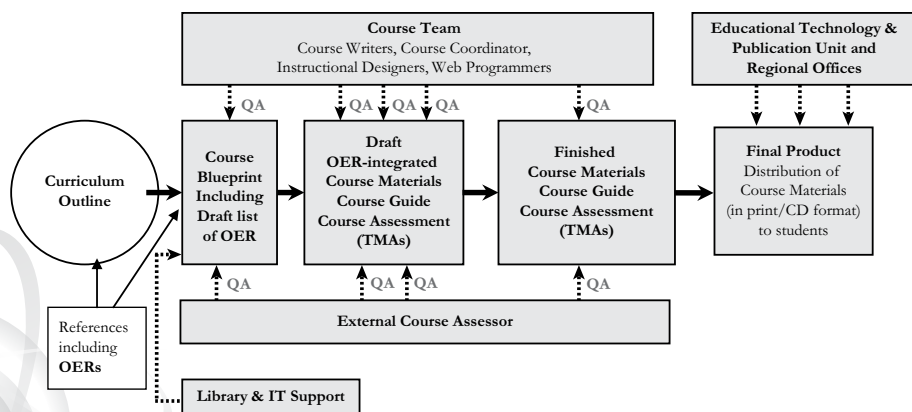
Course Team
Course Writers, Course Coordinator, Instructional Designers, Web Programmers

Educational Technology & Publication Unit and Regional Offices

QA

QA QA QA

QA

Curriculum Outline

Course Blueprint Including Draft list of OER

Draft OER-integrated Course Materials Course Guide Course Assessment (TMAs)

Finished Course Materials Course Guide Course Assessment (TMAs)

Final Product Distribution of Course Materials (in print/CD format) to students

QA

QA QA

QA

References including OERs

External Course Assessor

Library & IT Support